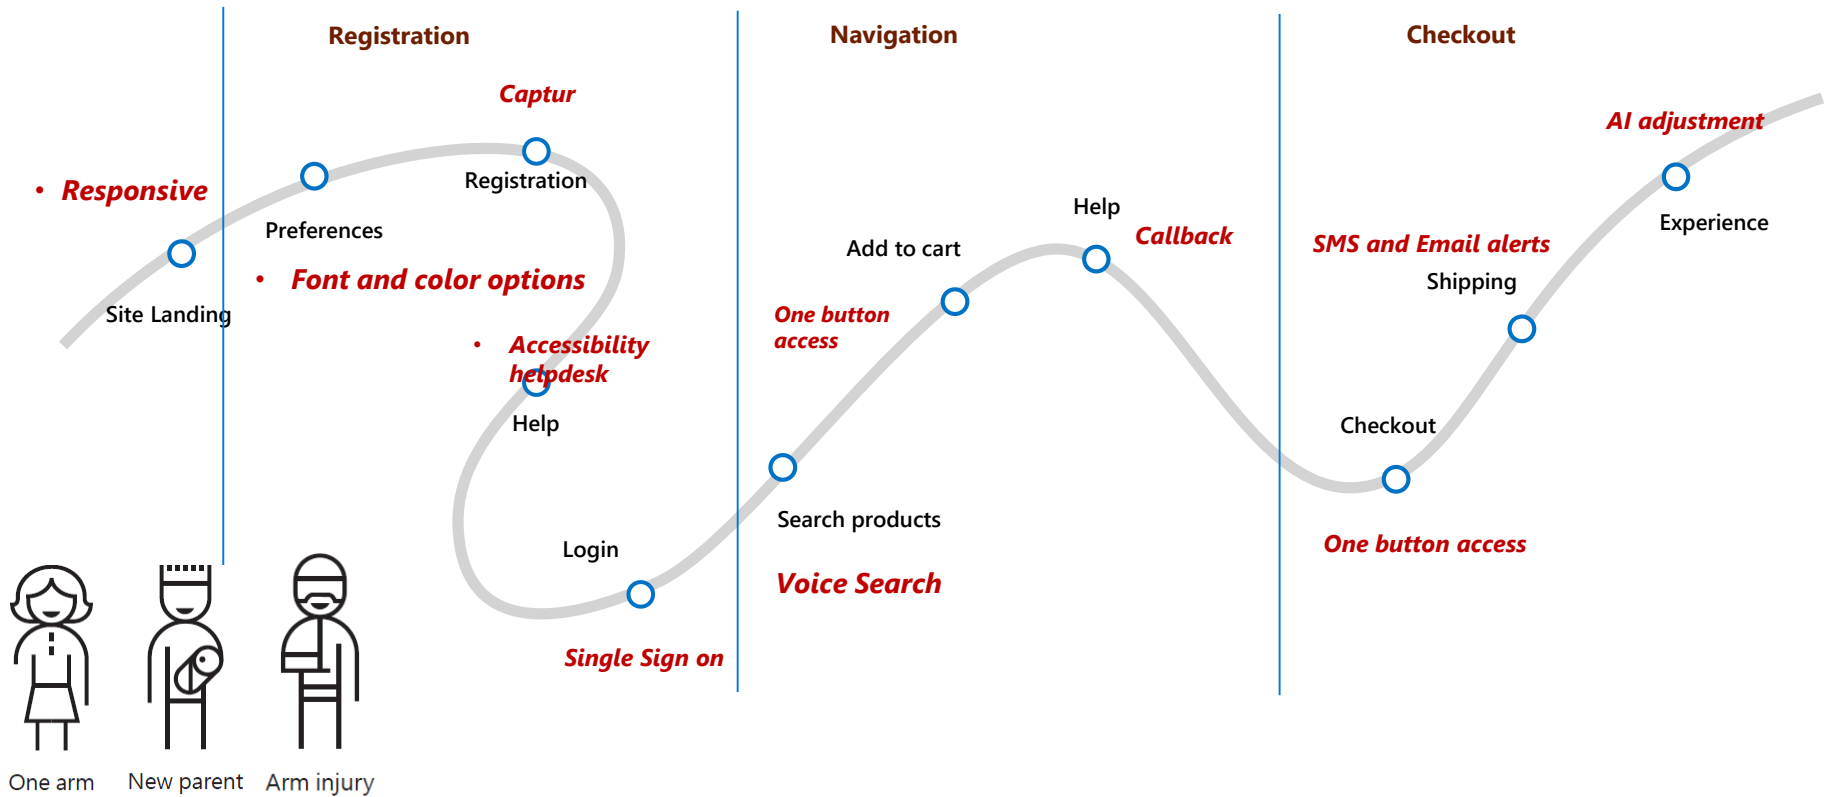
Registration

Navigation

Checkout

Captur

AI adjustment

• Responsive

Registration

Preferences

Experience

Help

Callback

Add to cart

SMS and Email alerts

• Font and color options

Shipping

Site Landing

One button access

• Accessibility helpdesk

Help

Checkout

Search products

Login

One button access

Voice Search

Single Sign on

One arm

New parent

Arm injury